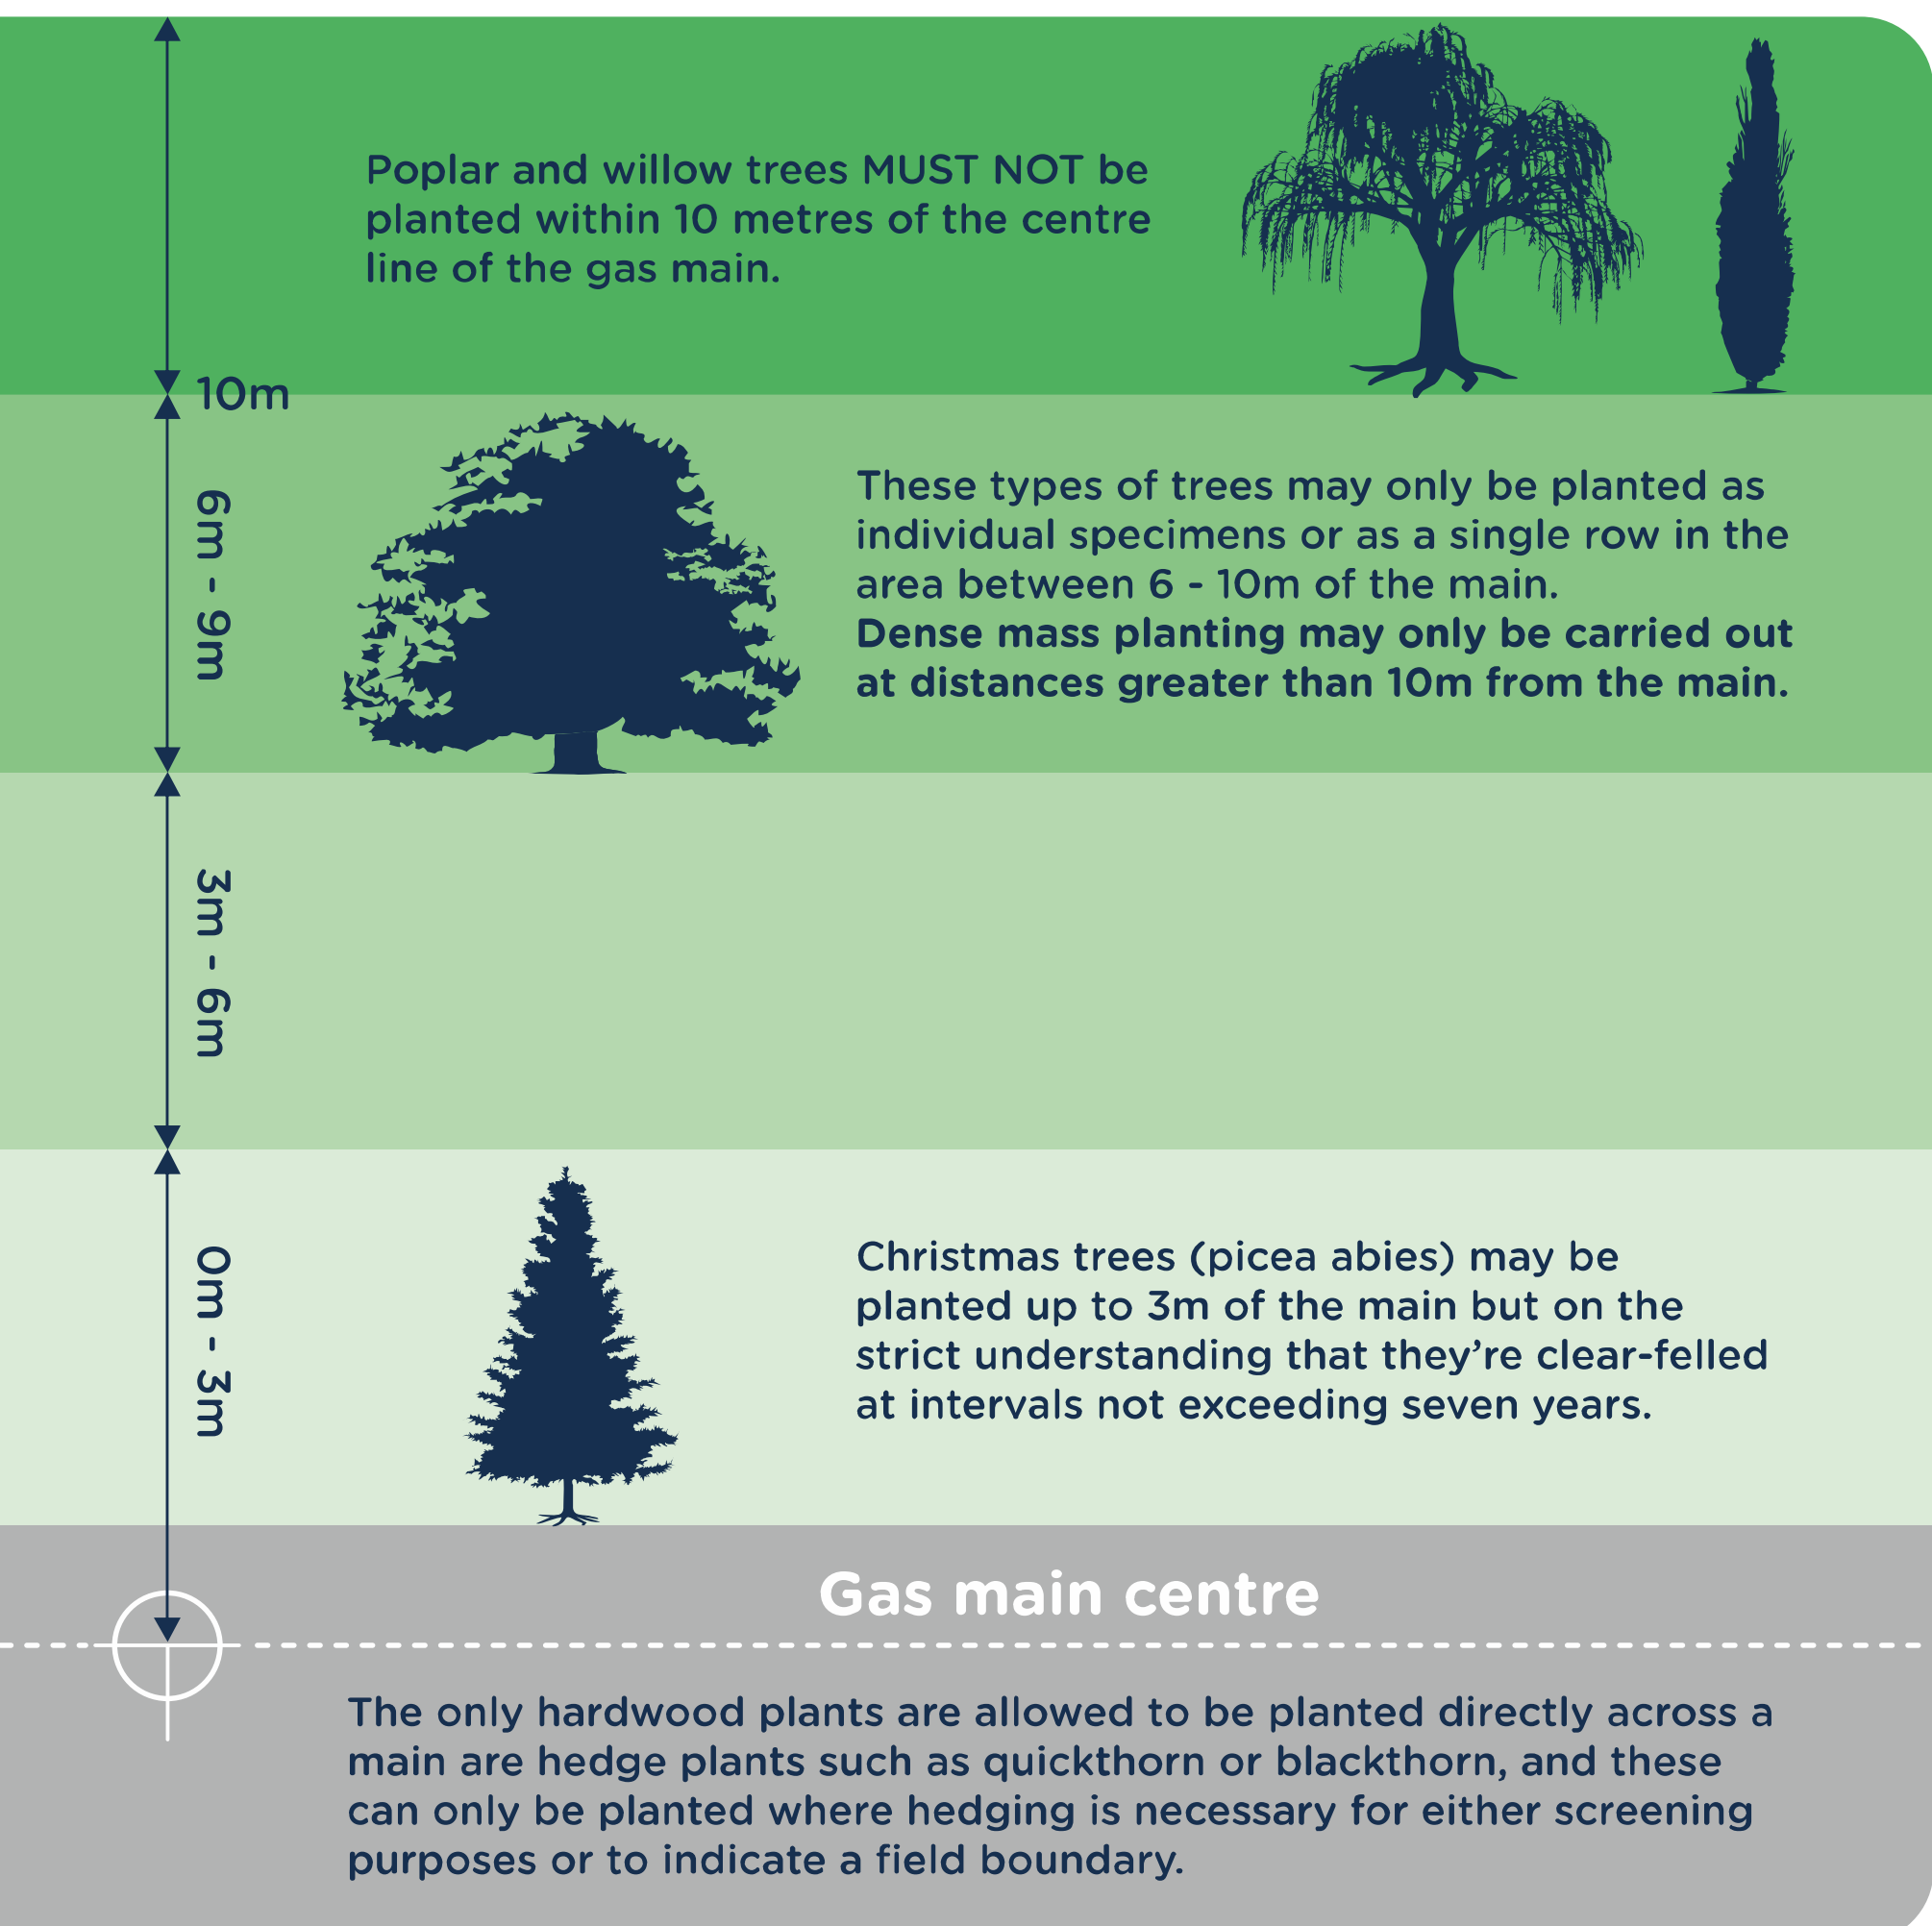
Poplar and willow trees MUST NOT be planted within 10 metres of the centre line of the gas main.

10m

6m - 9m

These types of trees may only be planted as individual specimens or as a single row in the area between 6 - 10m of the main.
Dense mass planting may only be carried out at distances greater than 10m from the main.

3m - 6m

0m - 3m

Christmas trees (picea abies) may be planted up to 3m of the main but on the strict understanding that they're clear-felled at intervals not exceeding seven years.

Gas main centre

The only hardwood plants are allowed to be planted directly across a main are hedge plants such as quickthorn or blackthorn, and these can only be planted where hedging is necessary for either screening purposes or to indicate a field boundary.